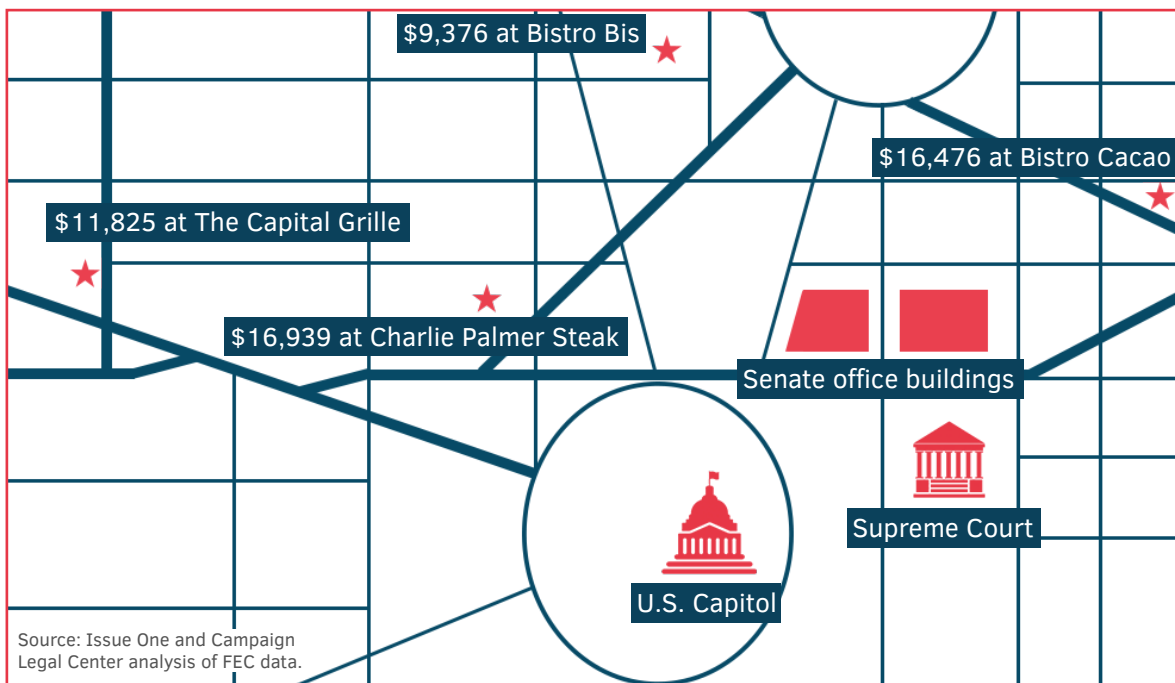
$9,376 at Bistro Bis

$16,476 at Bistro Cacao

$11,825 at The Capital Grille

$16,939 at Charlie Palmer Steak

Senate office buildings

Supreme Court

U.S. Capitol

Source: Issue One and Campaign Legal Center analysis of FEC data.